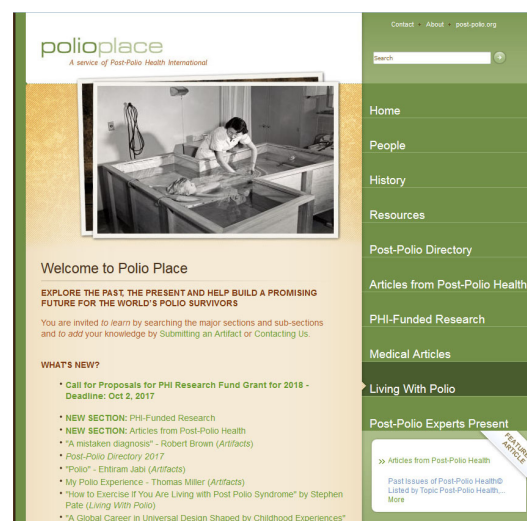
polioplace
A service of Post-Polio Health International

Contact • About • post-polio.org

Search

Home

People

History

Resources

Post-Polio Directory

Articles from Post-Polio Health

PHI-Funded Research

Medical Articles

Living With Polio

Post-Polio Experts Present

FEATURED ARTICLE

» Articles from Post-Polio Health

Past Issues of Post-Polio Health® Listed by Topic Post-Polio Health,... More

Welcome to Polio Place

EXPLORE THE PAST, THE PRESENT AND HELP BUILD A PROMISING FUTURE FOR THE WORLD'S POLIO SURVIVORS

You are invited to learn by searching the major sections and sub-sections and to add your knowledge by Submitting an Artifact or Contacting Us.

WHAT'S NEW?

- Call for Proposals for PHI Research Fund Grant for 2018 - Deadline: Oct 2, 2017
- NEW SECTION: PHI-Funded Research
- NEW SECTION: Articles from Post-Polio Health
- "A mistaken diagnosis" - Robert Brown (Artifacts)
- Post-Polio Directory 2017
- "Polio" - Ehtiram Jabi (Artifacts)
- My Polio Experience - Thomas Miller (Artifacts)
- "How to Exercise If You Are Living with Post Polio Syndrome" by Stephen Pate (Living With Polio)
- "A Global Career in Universal Design Shaped by Childhood Experiences"